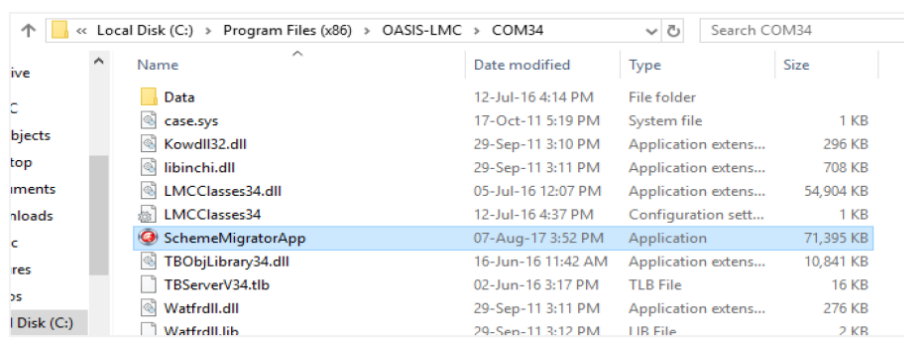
« Local Disk (C:) › Program Files (x86) › OASIS-LMC › COM34

Search COM34

ive
C
bjects
top
uments
nloads
c
res
os
l Disk (C:)

| Name | Date modified | Type | Size |
|---|---|---|---|
| Data | 12-Jul-16 4:14 PM | File folder | |
| case.sys | 17-Oct-11 5:19 PM | System file | 1 KB |
| Kowdll32.dll | 29-Sep-11 3:10 PM | Application extens... | 296 KB |
| libinchi.dll | 29-Sep-11 3:11 PM | Application extens... | 708 KB |
| LMCClasses34.dll | 05-Jul-16 12:07 PM | Application extens... | 54,904 KB |
| LMCClasses34 | 12-Jul-16 4:37 PM | Configuration sett... | 1 KB |
| SchemeMigratorApp | 07-Aug-17 3:52 PM | Application | 71,395 KB |
| TBObjLibrary34.dll | 16-Jun-16 11:42 AM | Application extens... | 10,841 KB |
| TBServerV34.tlb | 02-Jun-16 3:17 PM | TLB File | 16 KB |
| Watfrdll.dll | 29-Sep-11 3:11 PM | Application extens... | 276 KB |
| Watfrdll.lib | 29-Sep-11 3:12 PM | LIB File | 2 KB |